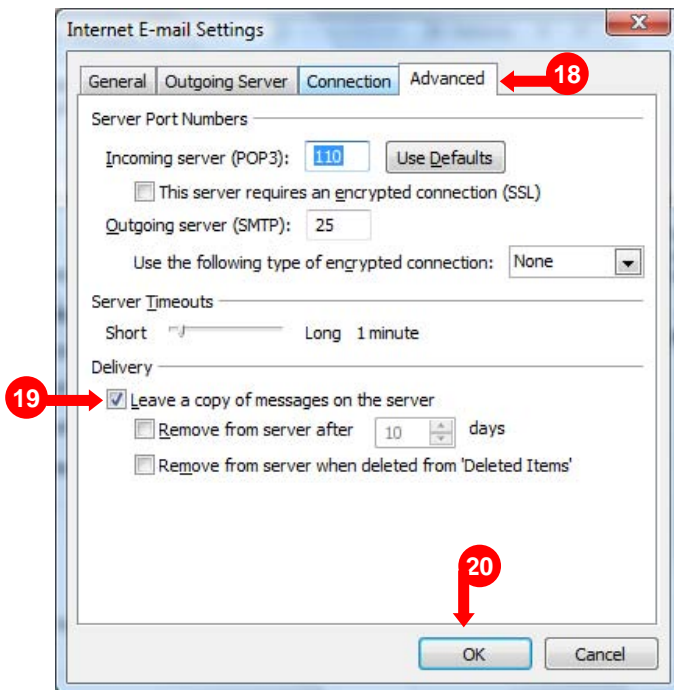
Internet E-mail Settings

General | Outgoing Server | Connection | Advanced

18

Server Port Numbers

Incoming server (POP3): 110 Use Defaults

This server requires an encrypted connection (SSL)

Outgoing server (SMTP): 25

Use the following type of encrypted connection: None

Server Timeouts

Short Long 1 minute

Delivery

19

Leave a copy of messages on the server

Remove from server after 10 days

Remove from server when deleted from 'Deleted Items'

20

OK Cancel